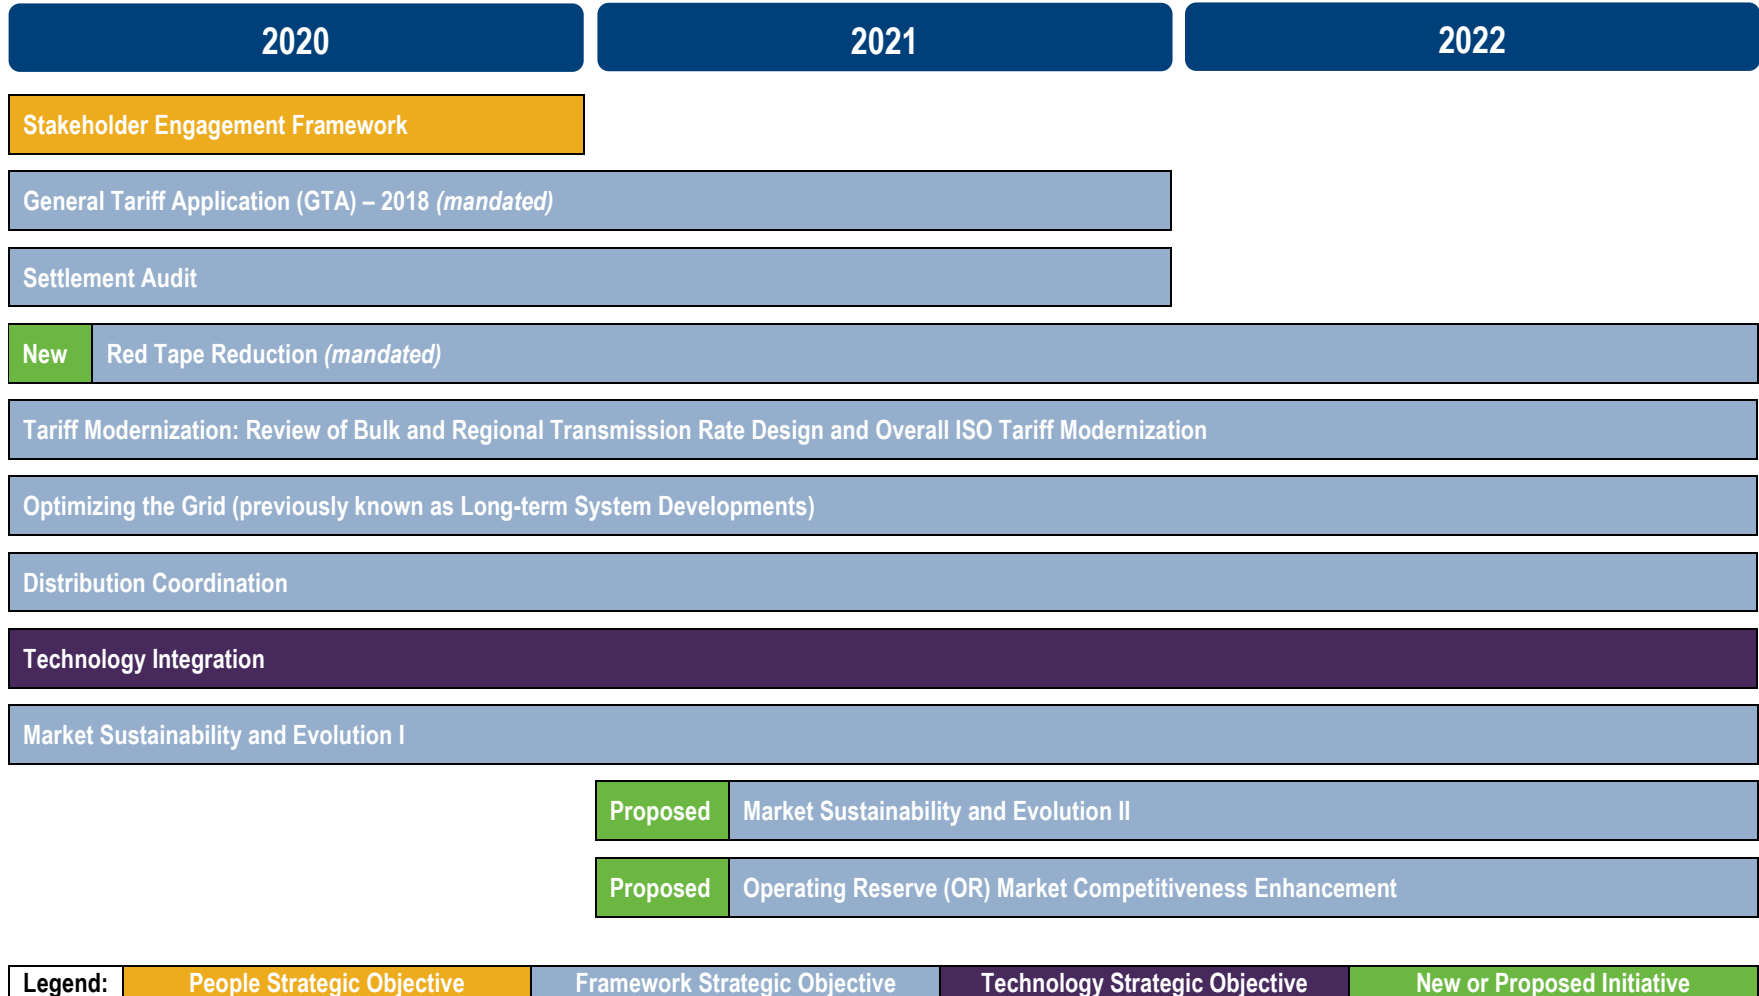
2020 2021 2022

Stakeholder Engagement Framework

General Tariff Application (GTA) – 2018 *(mandated)*

Settlement Audit

New Red Tape Reduction *(mandated)*

Tariff Modernization: Review of Bulk and Regional Transmission Rate Design and Overall ISO Tariff Modernization

Optimizing the Grid (previously known as Long-term System Developments)

Distribution Coordination

Technology Integration

Market Sustainability and Evolution I

Proposed Market Sustainability and Evolution II

Proposed Operating Reserve (OR) Market Competitiveness Enhancement

Legend: People Strategic Objective Framework Strategic Objective Technology Strategic Objective New or Proposed Initiative